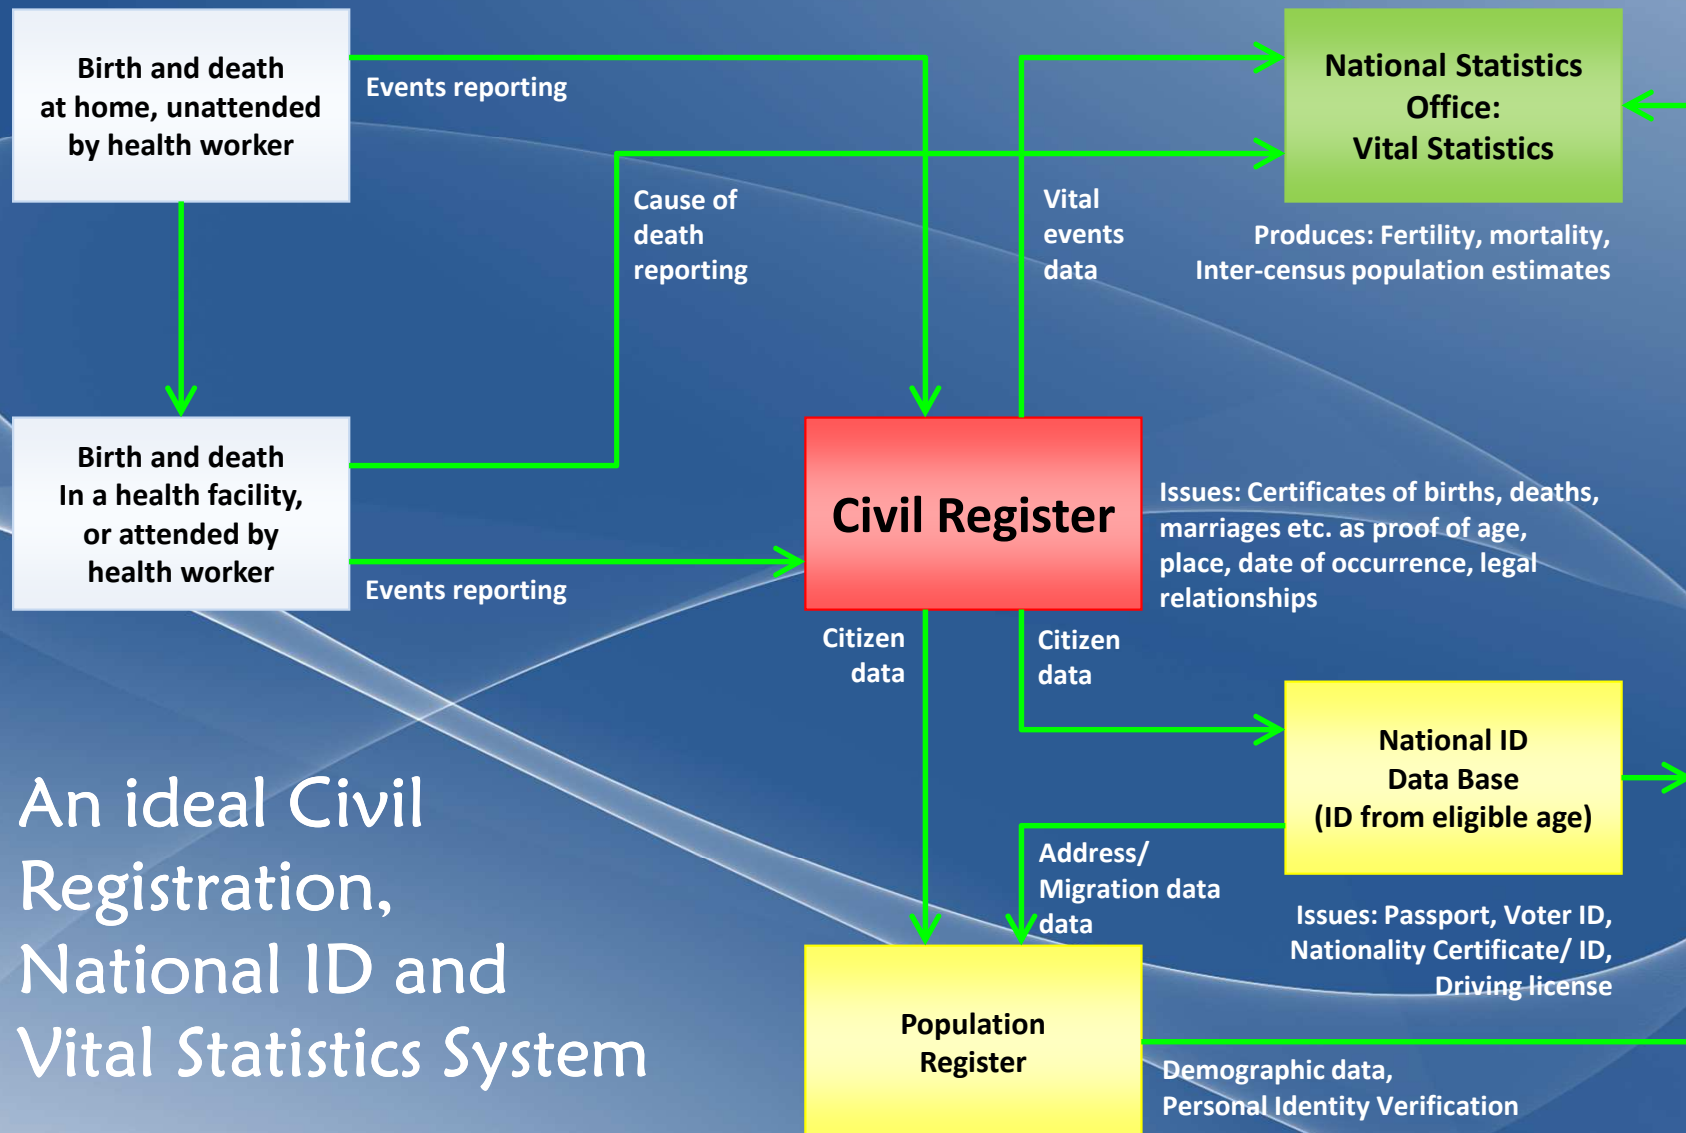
Birth and death at home, unattended by health worker

Events reporting

Cause of death reporting

Vital events data

National Statistics Office: Vital Statistics

Produces: Fertility, mortality, Inter-census population estimates

Birth and death In a health facility, or attended by health worker

Events reporting

Civil Register

Issues: Certificates of births, deaths, marriages etc. as proof of age, place, date of occurrence, legal relationships

Citizen data

Citizen data

National ID Data Base (ID from eligible age)

Address/ Migration data data

Issues: Passport, Voter ID, Nationality Certificate/ ID, Driving license

An ideal Civil Registration, National ID and Vital Statistics System

Population Register

Demographic data, Personal Identity Verification